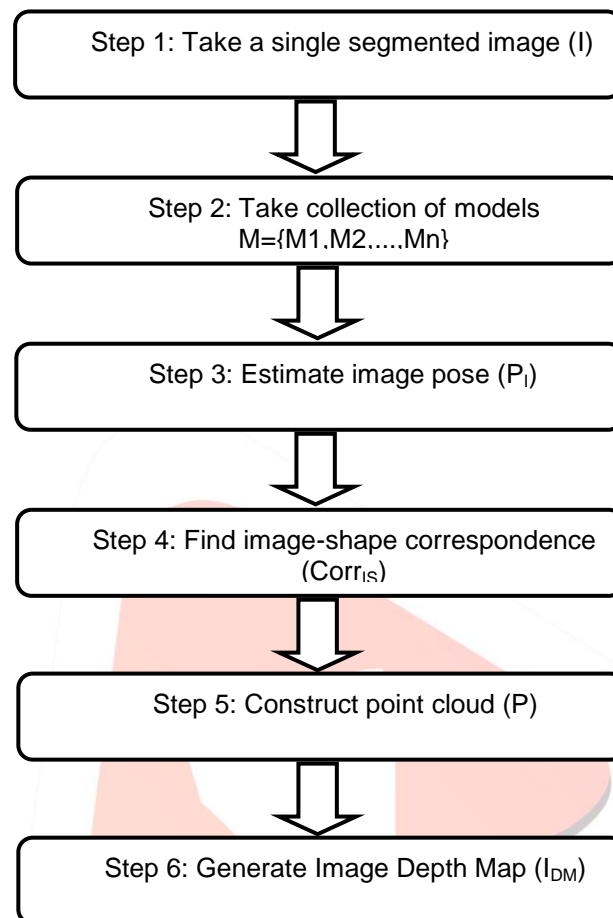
Step 1: Take a single segmented image (I)

Step 2: Take collection of models M={M1,M2,...,Mn}

Step 3: Estimate image pose ($P_I$)

Step 4: Find image-shape correspondence ($Corr_{IS}$)

Step 5: Construct point cloud (P)

Step 6: Generate Image Depth Map ($I_{DM}$)